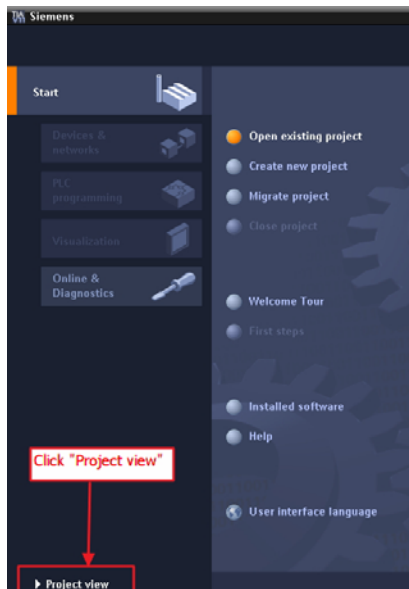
Siemens

Start

Devices & networks

PLC programming

Visualization

Online & Diagnostics

Open existing project

Create new project

Migrate project

Close project

Welcome Tour

First steps

Installed software

Help

User interface language

Click "Project view"

Project view